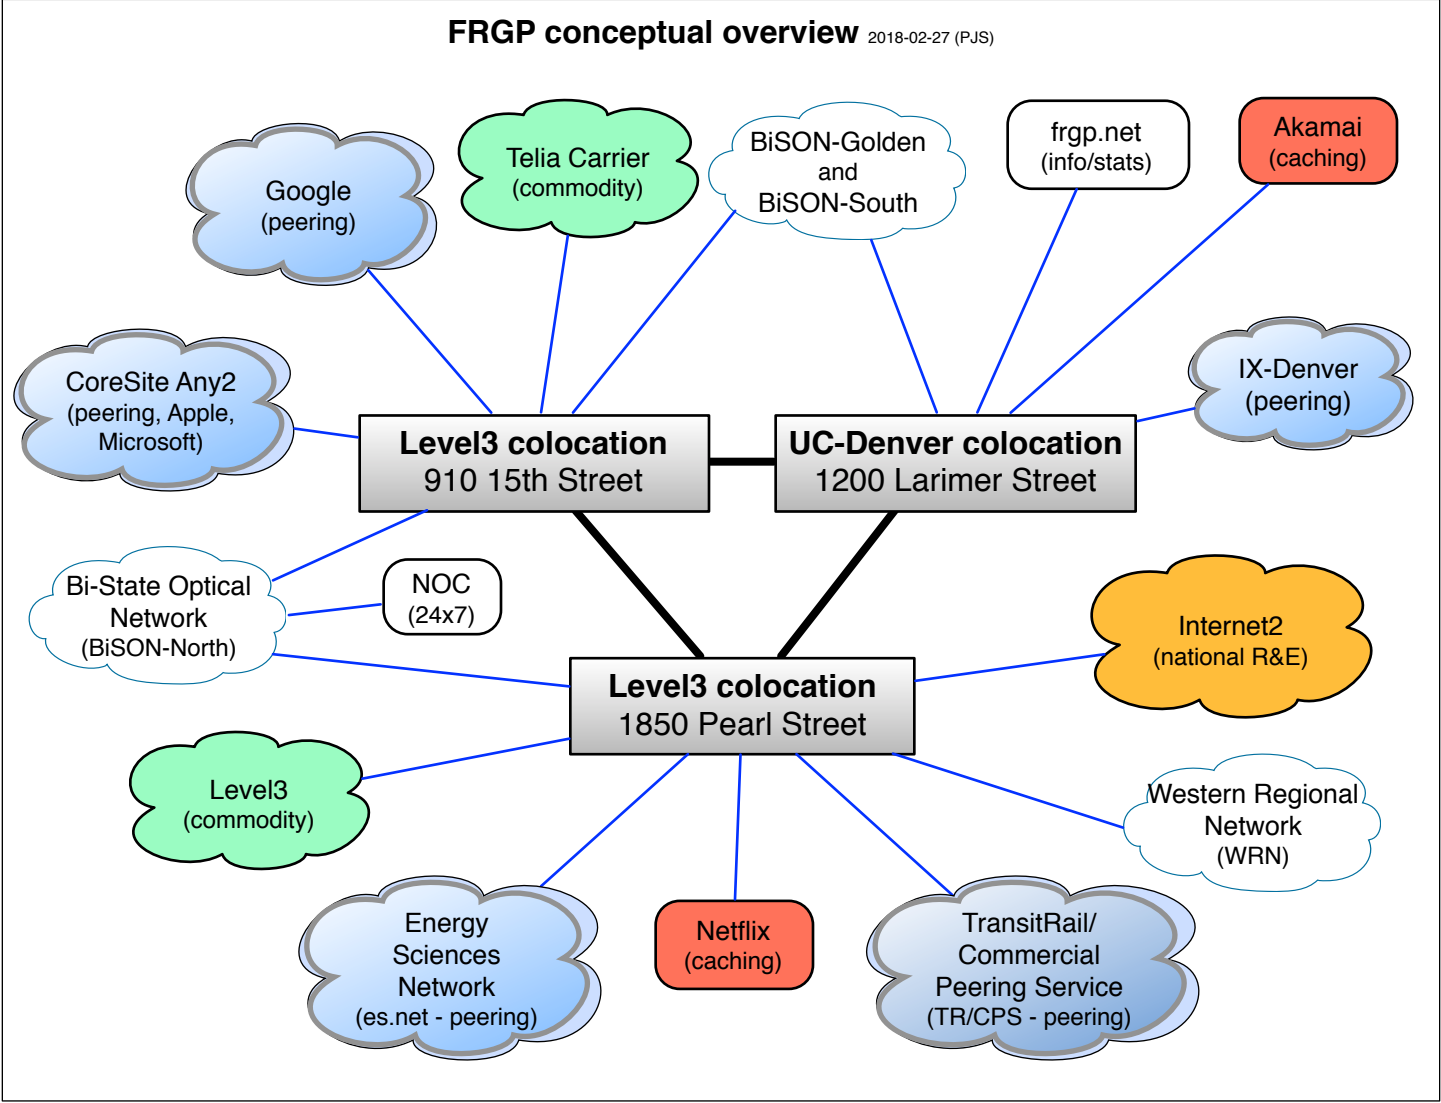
FRGP conceptual overview 2018-02-27 (PJS)

Google
(peering)

Telia Carrier
(commodity)

BiSON-Golden
and
BiSON-South

frgp.net
(info/stats)

Akamai
(caching)

CoreSite Any2
(peering, Apple, Microsoft)

Level3 colocation
910 15th Street

UC-Denver colocation
1200 Larimer Street

IX-Denver
(peering)

Bi-State Optical Network
(BiSON-North)

NOC
(24x7)

Internet2
(national R&E)

Level3 colocation
1850 Pearl Street

Level3
(commodity)

Western Regional Network
(WRN)

Energy Sciences Network
(es.net - peering)

Netflix
(caching)

TransitRail/
Commercial
Peering Service
(TR/CPS - peering)